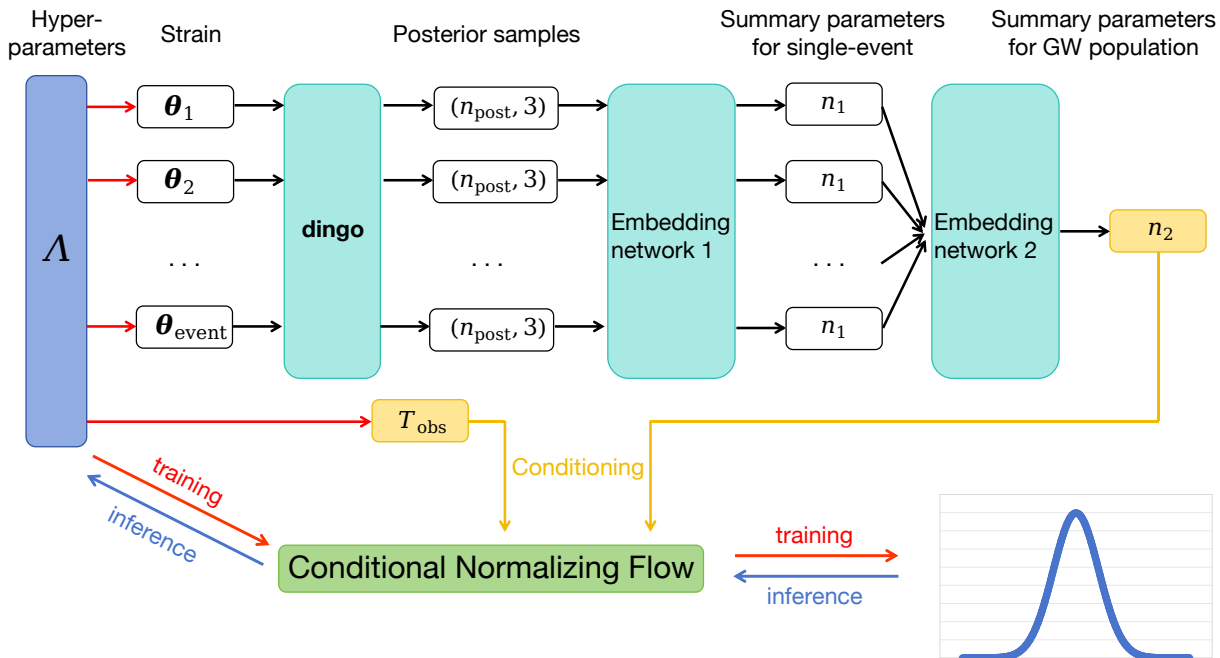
Hyper-parameters

Strain

Posterior samples

Summary parameters for single-event

Summary parameters for GW population

$\Lambda$

$\boldsymbol{\theta}_1$

$\boldsymbol{\theta}_2$

. . .

$\boldsymbol{\theta}_{\text{event}}$

dingo

$(n_{\text{post}}, 3)$

$(n_{\text{post}}, 3)$

. . .

$(n_{\text{post}}, 3)$

Embedding network 1

$n_1$

$n_1$

. . .

$n_1$

Embedding network 2

$n_2$

$T_{\text{obs}}$

Conditioning

training

inference

Conditional Normalizing Flow

training

inference